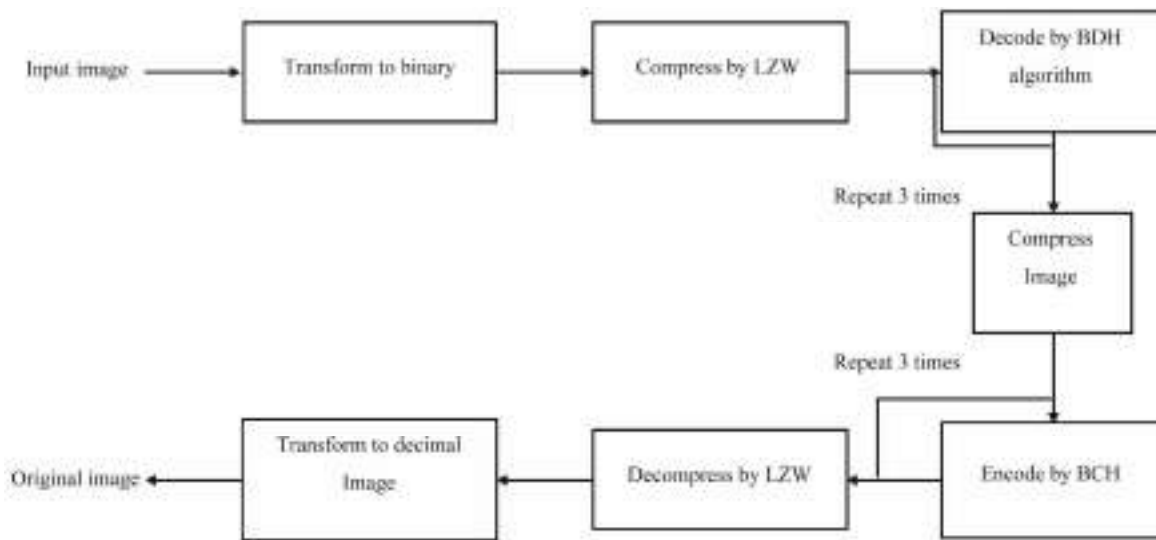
Input image

Transform to binary

Compress by LZW

Decode by BDH algorithm

Repeat 3 times

Compress Image

Repeat 3 times

Encode by BCH

Decompress by LZW

Transform to decimal Image

Original image